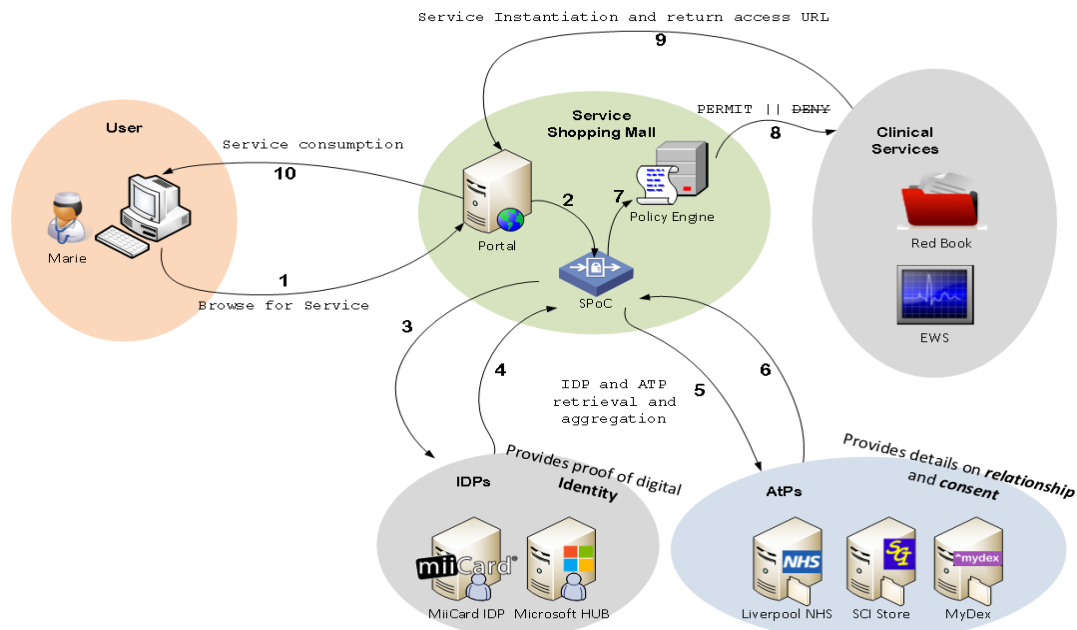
Service Instantiation and return access URL

9

User

Marie

Service consumption

10

1

Browse for Service

Service Shopping Mall

Portal

2

7

Policy Engine

PERMIT || DENY

8

SPoC

Clinical Services

Red Book

EWS

3

4

IDP and ATP retrieval and aggregation

5

6

Provides proof of digital Identity

IDPs

miiCard®

MiiCard IDP

Microsoft HUB

Provides details on relationship and consent

AtPs

NHS

Liverpool NHS

SCI

SCI Store

^mydex

MyDex